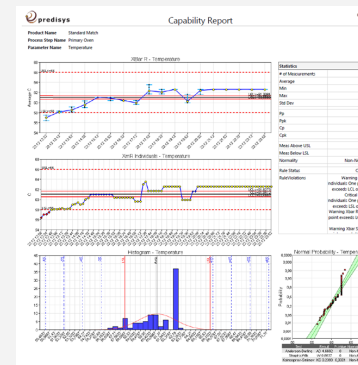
predisys

Capability Report

Product Name Standard Match
Process Step Name Primary Oven
Parameter Name Temperature

XBar R - Temperature

XmR Individuals - Temperature

Histogram - Temperature

Normal Probability - Temper

Statistics
# of Measurements
Average
Min
Max
Std Dev

Pp
Ppk
Cp
Cpk

Meas Above USL
Meas Below LSL
Normality Non-Nor

Rule Status
Rule Violations: Warning
Individuals: One
exceeds UCL o
Critical
Individuals: One
exceeds LCL o
Warning: Xbar R
point exceeds U

Warning: Xbar R

Anderson-Darling
Shapiro-Wilk
Kolmogorov-Smirnov